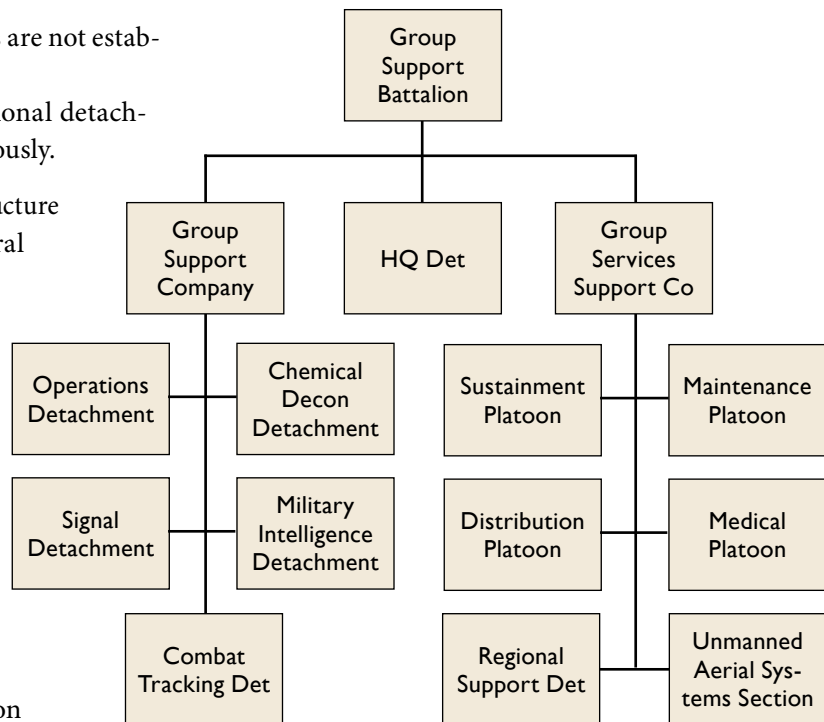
are not estab-

onal detach-
ously.

ucture
ral

on

Group Support Battalion

Group Support Company

HQ Det

Group Services Support Co

Operations Detachment

Chemical Decon Detachment

Sustainment Platoon

Maintenance Platoon

Signal Detachment

Military Intelligence Detachment

Distribution Platoon

Medical Platoon

Combat Tracking Det

Regional Support Det

Unmanned Aerial Systems Section